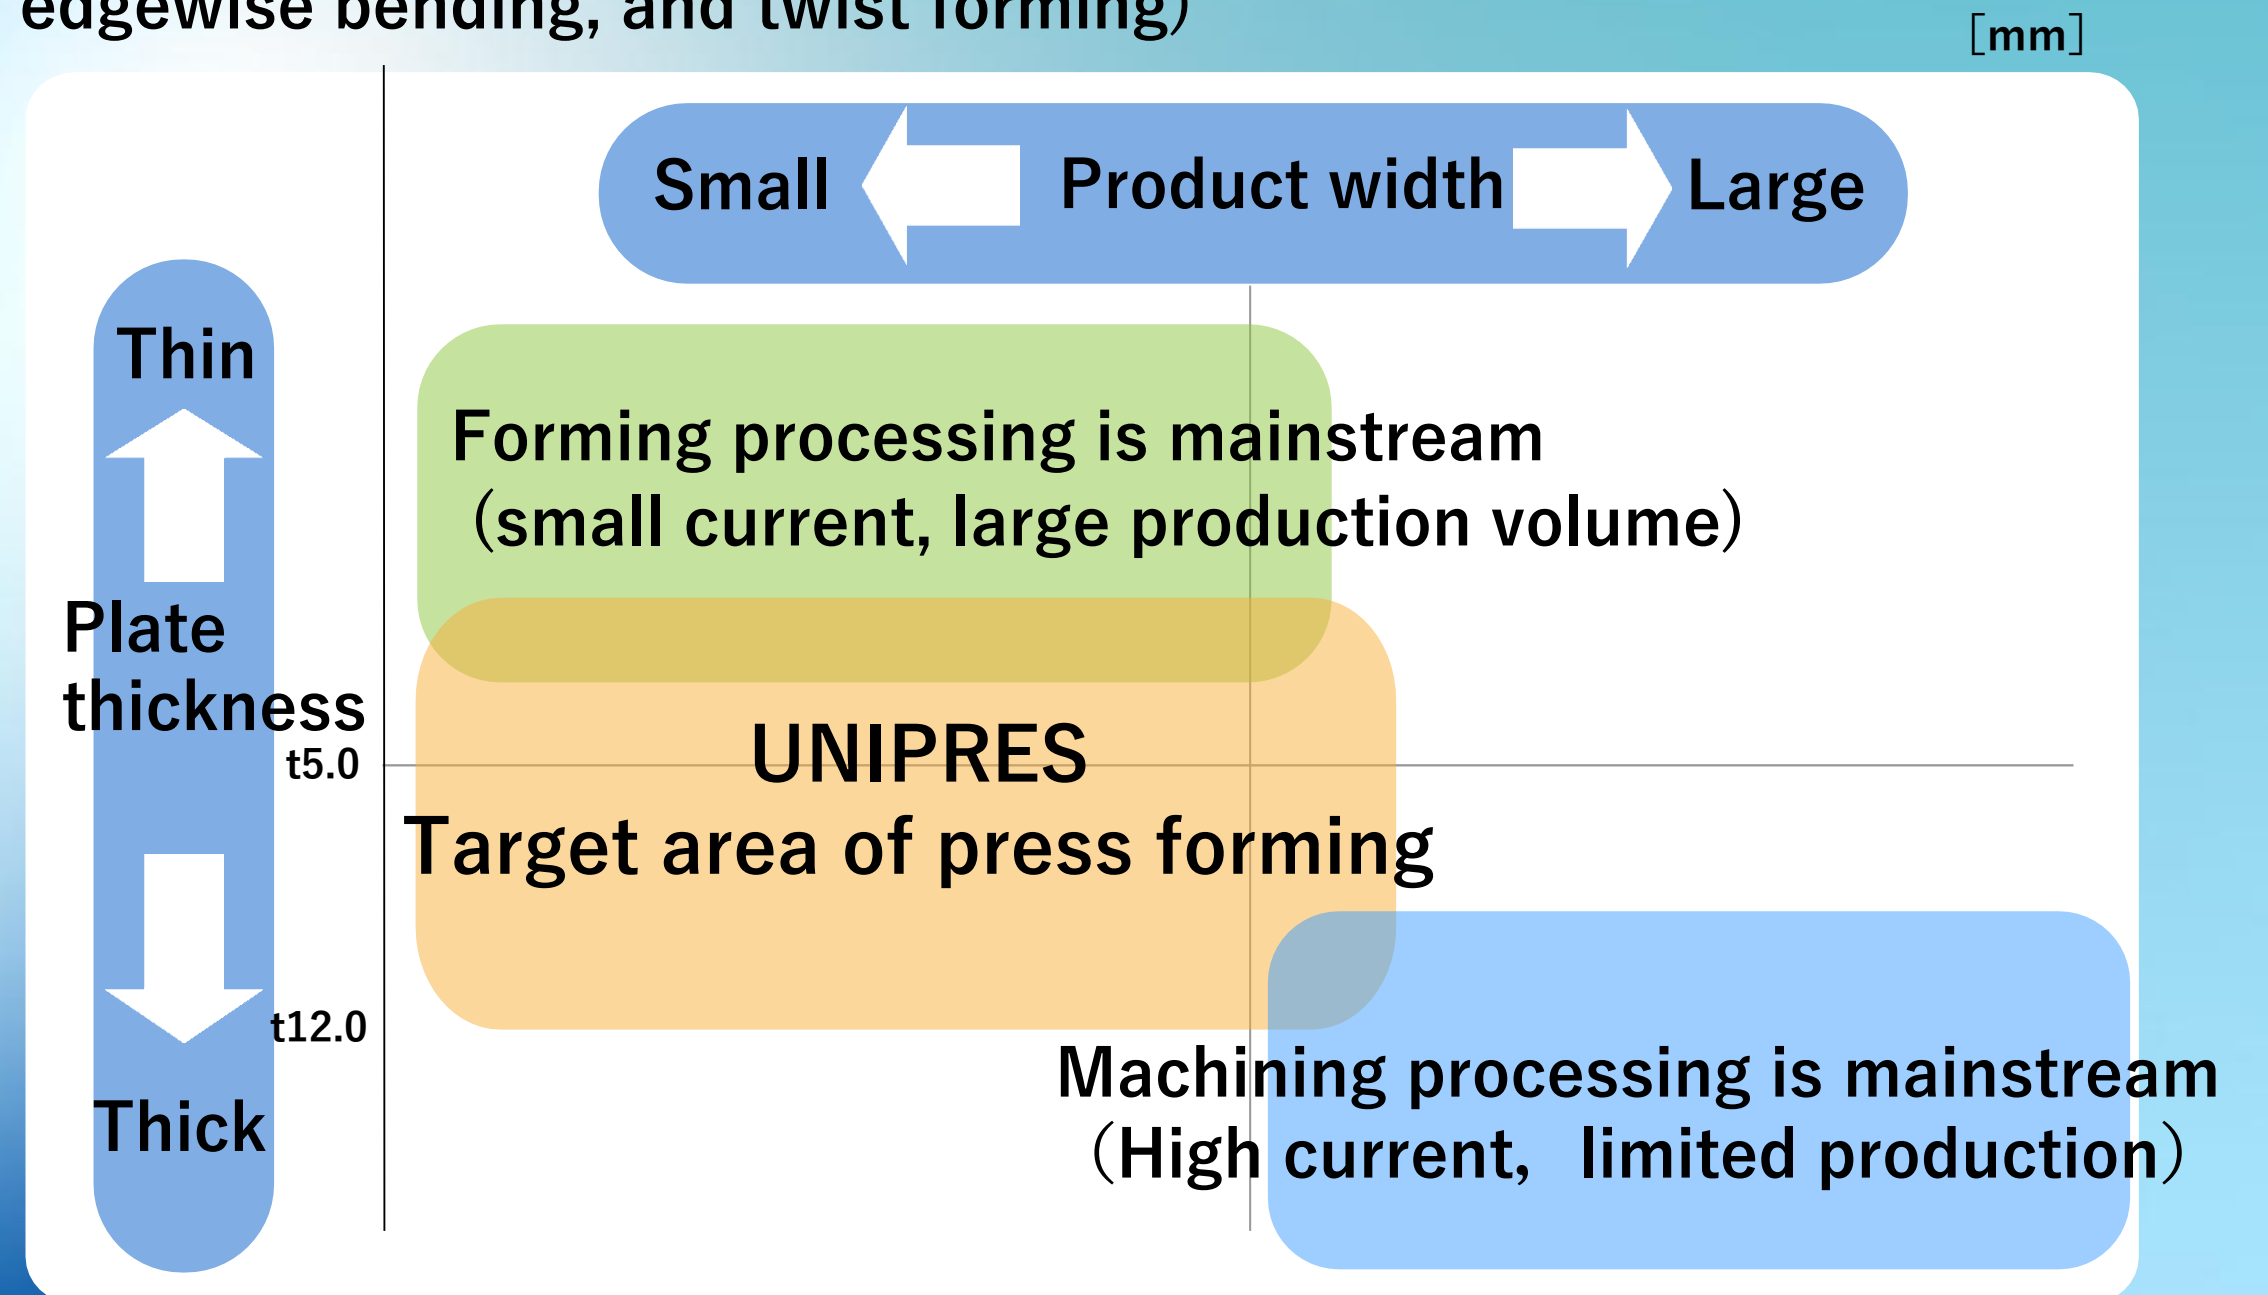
edgewise bending, and twist forming)
[mm]

Small Product width Large

Thin

Plate thickness

Thick

t5.0

t12.0

Forming processing is mainstream (small current, large production volume)

UNIPRES
Target area of press forming

Machining processing is mainstream (High current, limited production)